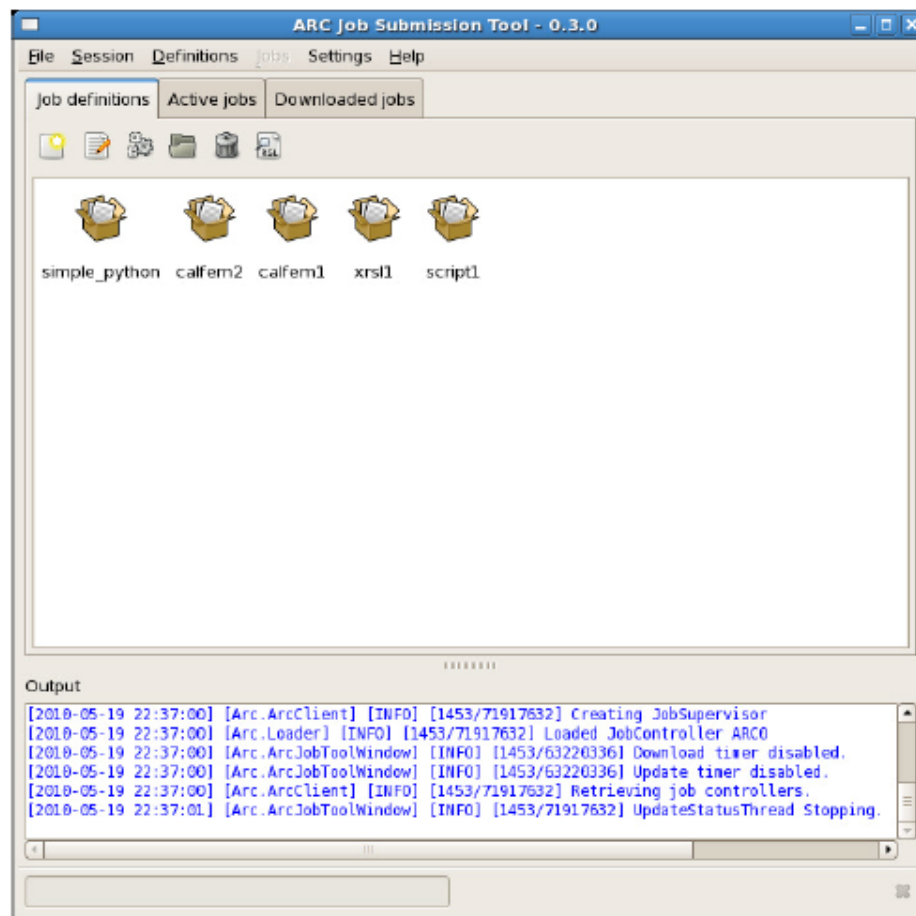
ARC Job Submission Tool - 0.3.0

File Session Definitions Jobs Settings Help

Job definitions Active jobs Downloaded jobs

simple_python calfem2 calfem1 xrsl1 script1

Output

[2010-05-19 22:37:00] [Arc.ArcClient] [INFO] [1453/71917632] Creating JobSupervisor
[2010-05-19 22:37:00] [Arc.Loader] [INFO] [1453/71917632] Loaded JobController ARC0
[2010-05-19 22:37:00] [Arc.ArcJobToolWindow] [INFO] [1453/63220336] Download timer disabled.
[2010-05-19 22:37:00] [Arc.ArcJobToolWindow] [INFO] [1453/63220336] Update timer disabled.
[2010-05-19 22:37:00] [Arc.ArcClient] [INFO] [1453/71917632] Retrieving job controllers.
[2010-05-19 22:37:01] [Arc.ArcJobToolWindow] [INFO] [1453/71917632] UpdateStatusThread Stopping.